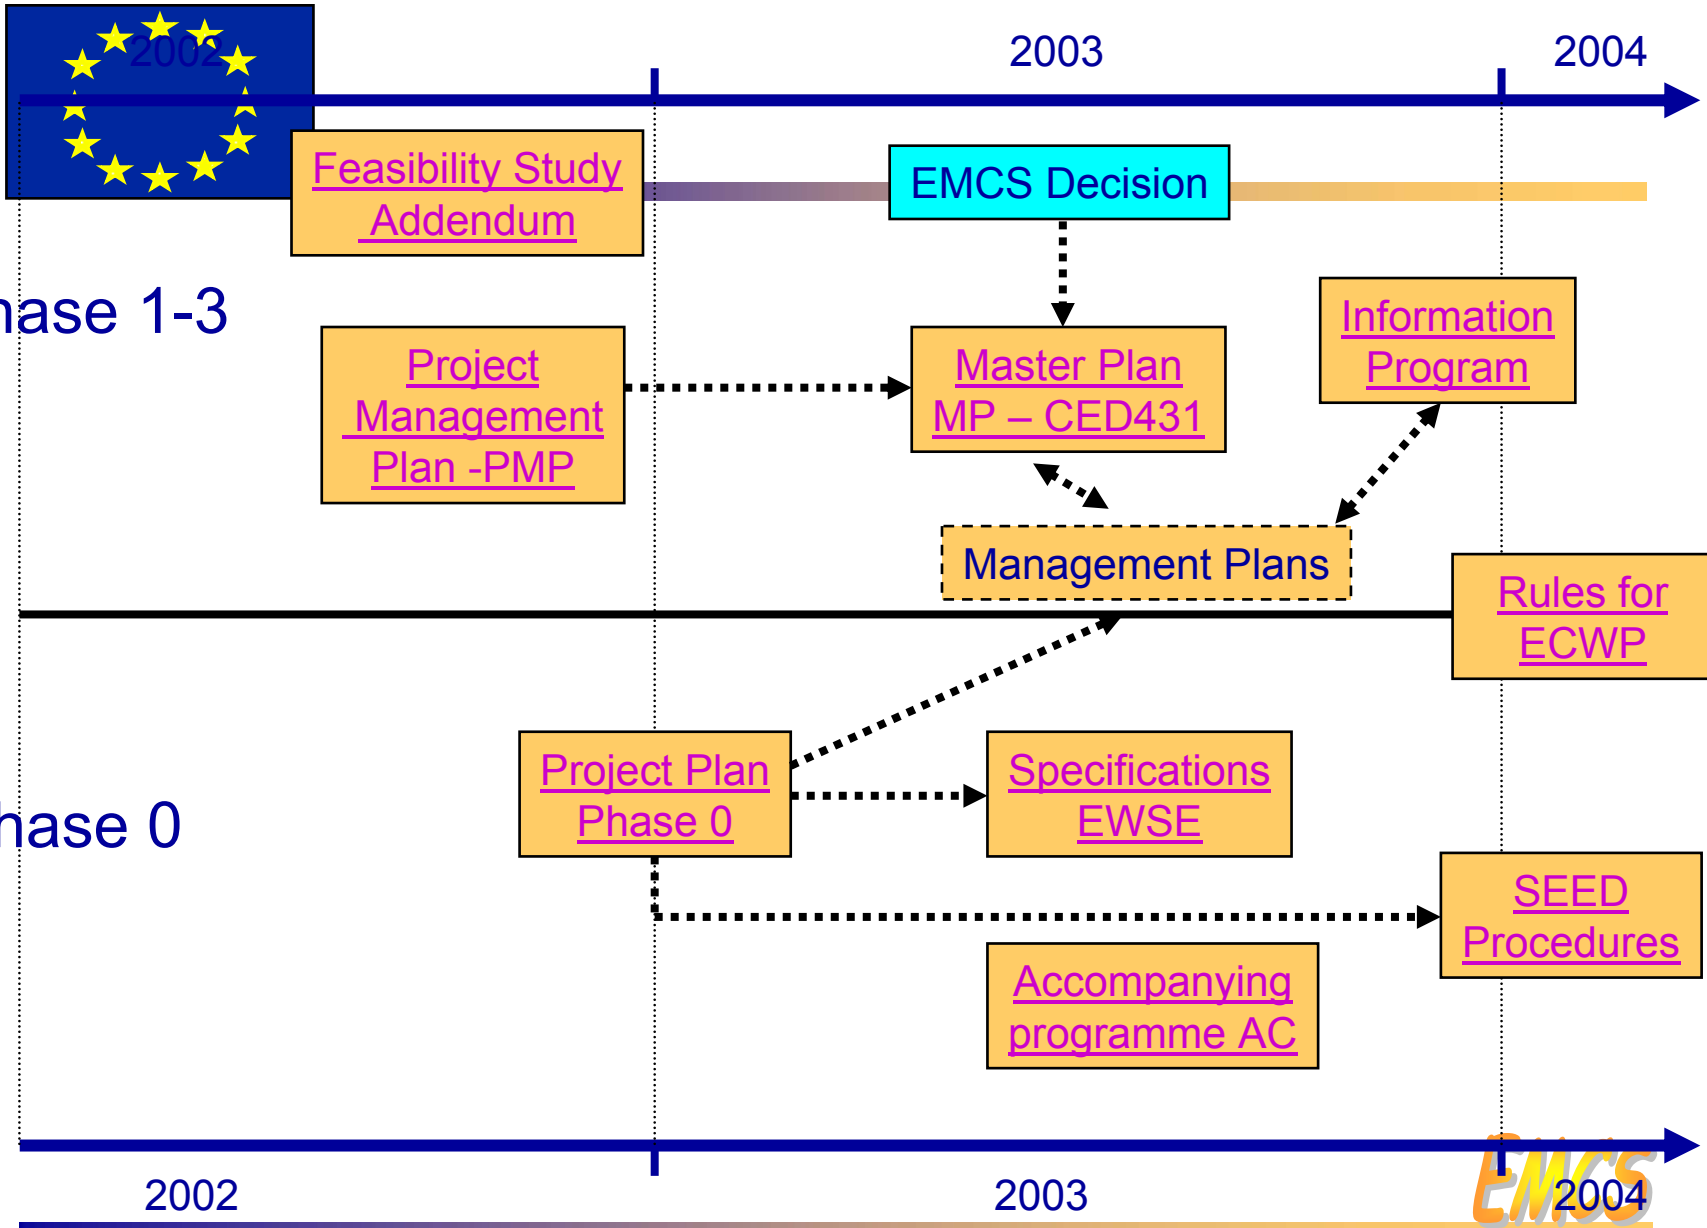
2002

2003

2004

Feasibility Study Addendum

EMCS Decision

hase 1-3

Project Management Plan -PMP

Master Plan MP – CED431

Information Program

Management Plans

Rules for ECWP

hase 0

Project Plan Phase 0

Specifications EWSE

SEED Procedures

Accompanying programme AC

2002

2003

2004

EMCS